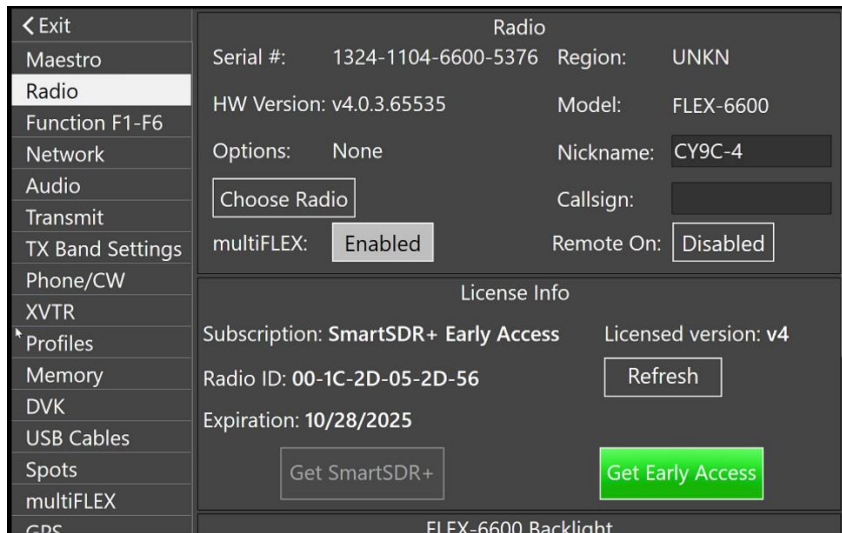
< Exit
Maestro
Radio
Function F1-F6
Network
Audio
Transmit
TX Band Settings
Phone/CW
XVTR
Profiles
Memory
DVK
USB Cables
Spots
multiFLEX
GPS

Radio
Serial #: 1324-1104-6600-5376 Region: UNKN
HW Version: v4.0.3.65535 Model: FLEX-6600
Options: None Nickname: CY9C-4
Choose Radio Callsign:
multiFLEX: Enabled Remote On: Disabled

License Info
Subscription: SmartSDR+ Early Access Licensed version: v4
Radio ID: 00-1C-2D-05-2D-56 Refresh
Expiration: 10/28/2025
Get SmartSDR+ Get Early Access

FLEX-6600 Backlight